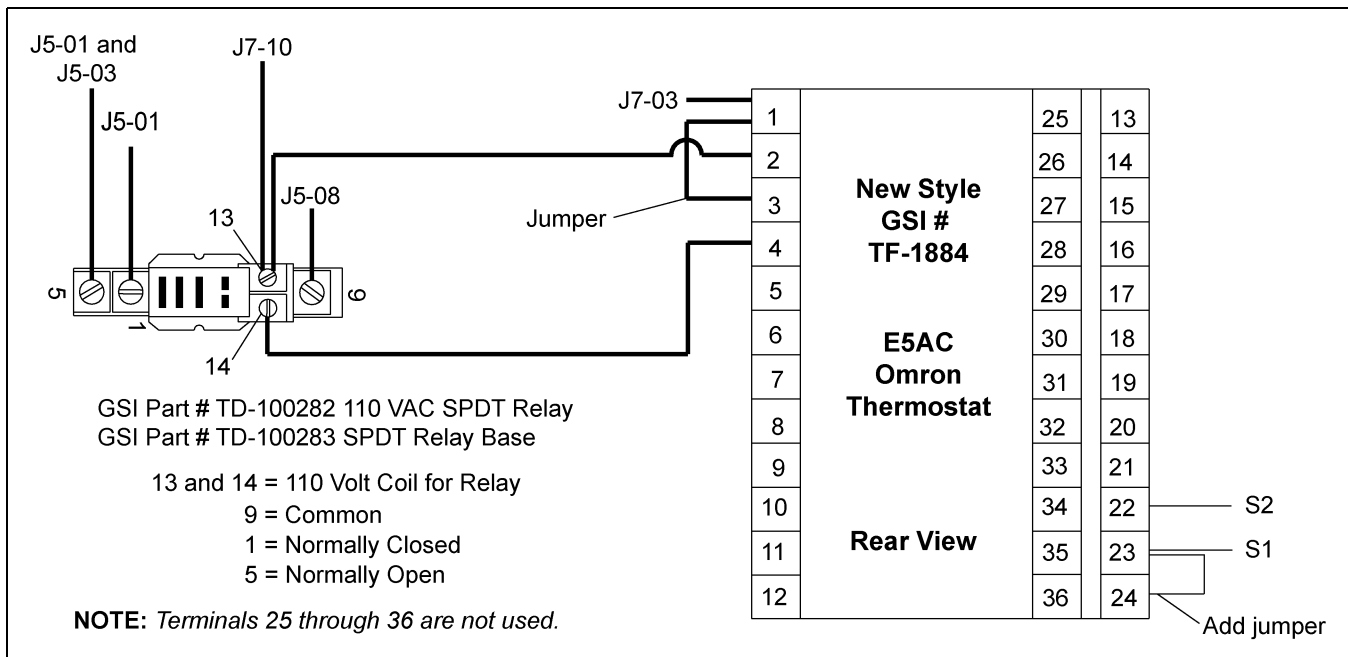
J5-01 and J5-03

J7-10

J5-01

J5-08

13

5

1

9

14

J7-03

Jumper

1
2
3
4
5
6
7
8
9
10
11
12

New Style
GSI #
TF-1884

E5AC
Omron
Thermostat

Rear View

25
26
27
28
29
30
31
32
33
34
35
36

13
14
15
16
17
18
19
20
21
22
23
24

S2

S1

Add jumper

GSI Part # TD-100282 110 VAC SPDT Relay
GSI Part # TD-100283 SPDT Relay Base

13 and 14 = 110 Volt Coil for Relay
9 = Common
1 = Normally Closed
5 = Normally Open

NOTE: Terminals 25 through 36 are not used.